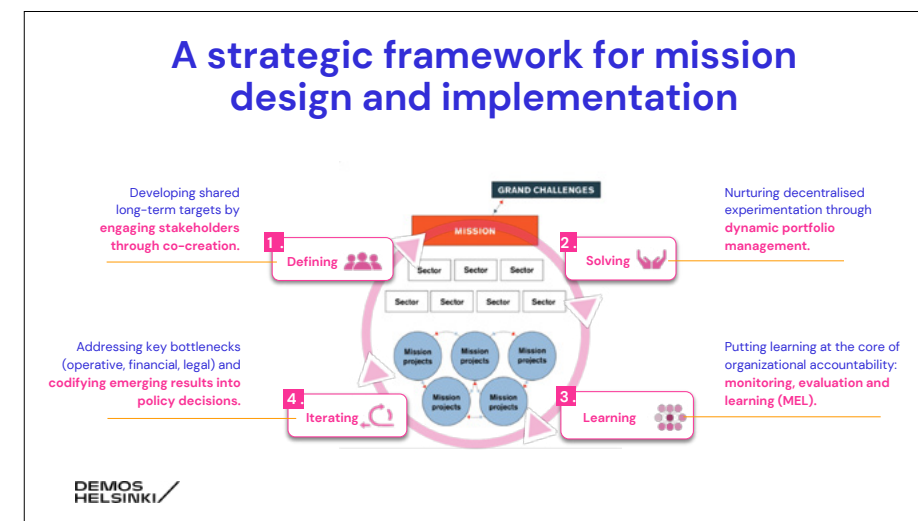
A strategic framework for mission design and implementation

Developing shared long-term targets by engaging stakeholders through co-creation.

1. Defining

GRAND CHALLENGES

MISSION

Sector Sector Sector

Sector Sector Sector Sector

Mission projects Mission projects Mission projects

Mission projects Mission projects

Nurturing decentralised experimentation through dynamic portfolio management.

2. Solving

Addressing key bottlenecks (operative, financial, legal) and codifying emerging results into policy decisions.

4. Iterating

Putting learning at the core of organizational accountability: monitoring, evaluation and learning (MEL).

3. Learning

DEMOS HELSINKI